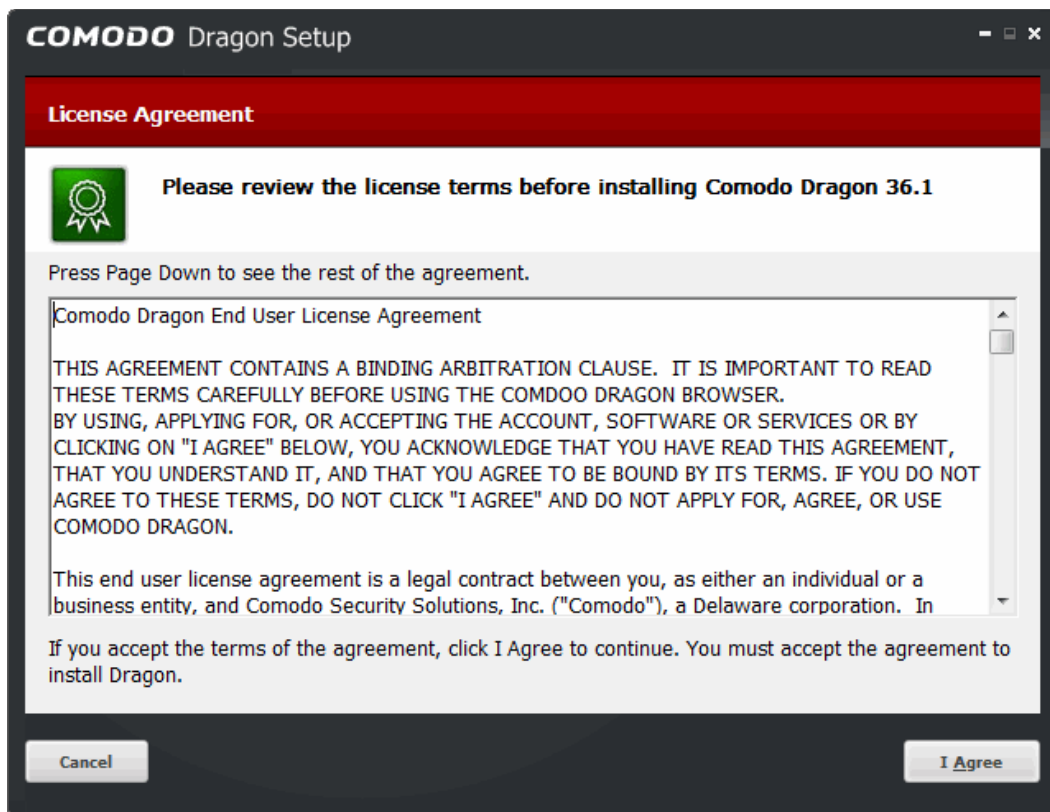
COMODO Dragon Setup

License Agreement

Please review the license terms before installing Comodo Dragon 36.1

Press Page Down to see the rest of the agreement.

Comodo Dragon End User License Agreement

THIS AGREEMENT CONTAINS A BINDING ARBITRATION CLAUSE. IT IS IMPORTANT TO READ THESE TERMS CAREFULLY BEFORE USING THE COMDOO DRAGON BROWSER.
BY USING, APPLYING FOR, OR ACCEPTING THE ACCOUNT, SOFTWARE OR SERVICES OR BY CLICKING ON "I AGREE" BELOW, YOU ACKNOWLEDGE THAT YOU HAVE READ THIS AGREEMENT, THAT YOU UNDERSTAND IT, AND THAT YOU AGREE TO BE BOUND BY ITS TERMS. IF YOU DO NOT AGREE TO THESE TERMS, DO NOT CLICK "I AGREE" AND DO NOT APPLY FOR, AGREE, OR USE COMODO DRAGON.

This end user license agreement is a legal contract between you, as either an individual or a business entity, and Comodo Security Solutions, Inc. ("Comodo"), a Delaware corporation. In

If you accept the terms of the agreement, click I Agree to continue. You must accept the agreement to install Dragon.

Cancel

I Agree